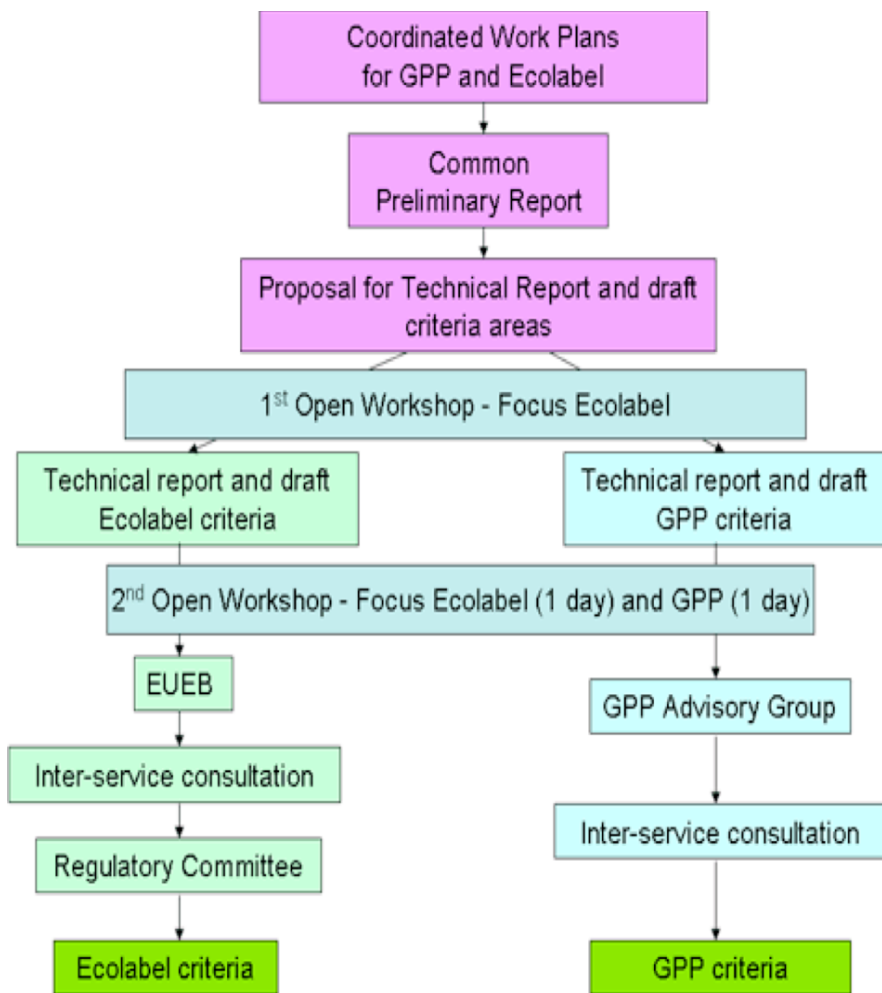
Coordinated Work Plans for GPP and Ecolabel

Common Preliminary Report

Proposal for Technical Report and draft criteria areas

1$^{st}$ Open Workshop - Focus Ecolabel

Technical report and draft Ecolabel criteria

Technical report and draft GPP criteria

2$^{nd}$ Open Workshop - Focus Ecolabel (1 day) and GPP (1 day)

EUEB

Inter-service consultation

Regulatory Committee

Ecolabel criteria

GPP Advisory Group

Inter-service consultation

GPP criteria